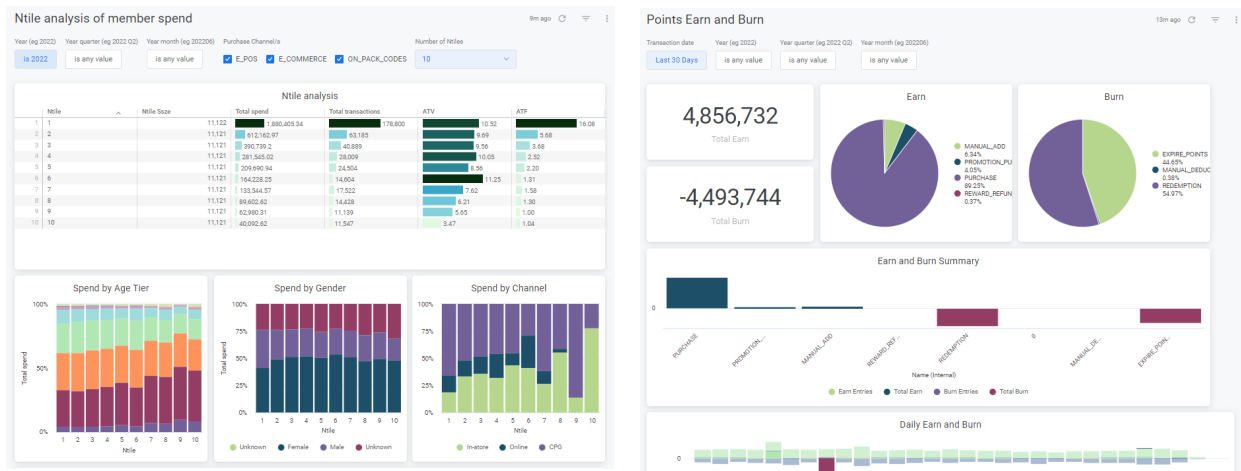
Ntile analysis of member spend

9m ago

Year (eg 2022) is 2022
Year quarter (eg 2022 Q2) is any value
Year month (eg 202206) is any value
Purchase Channel/s E_POS E_COMMERCE ON_PACK_CODES
Number of Ntiles 10

Ntile analysis

| | Ntile | Ntile Size | Total spend | Total transactions | ATV | ATF |
|---|---|---|---|---|---|---|
| 1 | 1 | 11,122 | 1,880,405.34 | 178,800 | 10.52 | 16.08 |
| 2 | 2 | 11,121 | 612,162.97 | 63,185 | 9.69 | 5.68 |
| 3 | 3 | 11,121 | 390,739.2 | 40,889 | 9.56 | 3.68 |
| 4 | 4 | 11,121 | 281,545.02 | 28,009 | 10.05 | 2.52 |
| 5 | 5 | 11,121 | 209,690.94 | 24,504 | 8.56 | 2.20 |
| 6 | 6 | 11,121 | 164,228.25 | 14,604 | 11.25 | 1.31 |
| 7 | 7 | 11,121 | 133,544.57 | 17,522 | 7.62 | 1.58 |
| 8 | 8 | 11,121 | 89,602.62 | 14,428 | 6.21 | 1.30 |
| 9 | 9 | 11,121 | 62,980.31 | 11,139 | 5.65 | 1.00 |
| 10 | 10 | 11,121 | 40,092.62 | 11,547 | 3.47 | 1.04 |

Spend by Age Tier
100% 50% 0%
Total spend
1 2 3 4 5 6 7 8 9 10
Ntile

Spend by Gender
100% 50% 0%
Total spend
1 2 3 4 5 6 7 8 9 10
Ntile
Unknown Female Male Unknown

Spend by Channel
1 2 3 4 5 6 7 8 9 10
Ntile
In-store Online CPG

Points Earn and Burn

13m ago

Transaction date Last 30 Days
Year (eg 2022) is any value
Year quarter (eg 2022 Q2) is any value
Year month (eg 202206) is any value

4,856,732
Total Earn

-4,493,744
Total Burn

Earn
MANUAL_ADD 6.34%
PROMOTION_PU 4.05%
PURCHASE 89.25%
REWARD_REFUN 0.37%

Burn
EXPIRE_POINTS 44.65%
MANUAL_DEDUC 0.38%
REDEMPTION 54.97%

Earn and Burn Summary
0
PURCHASE PROMOTION_... MANUAL_ADD REWARD_REF... REDEMPTION 0 MANUAL_DE... EXPIRE_POIN...
Name (Internal)
Earn Entries Total Earn Burn Entries Total Burn

Daily Earn and Burn
0